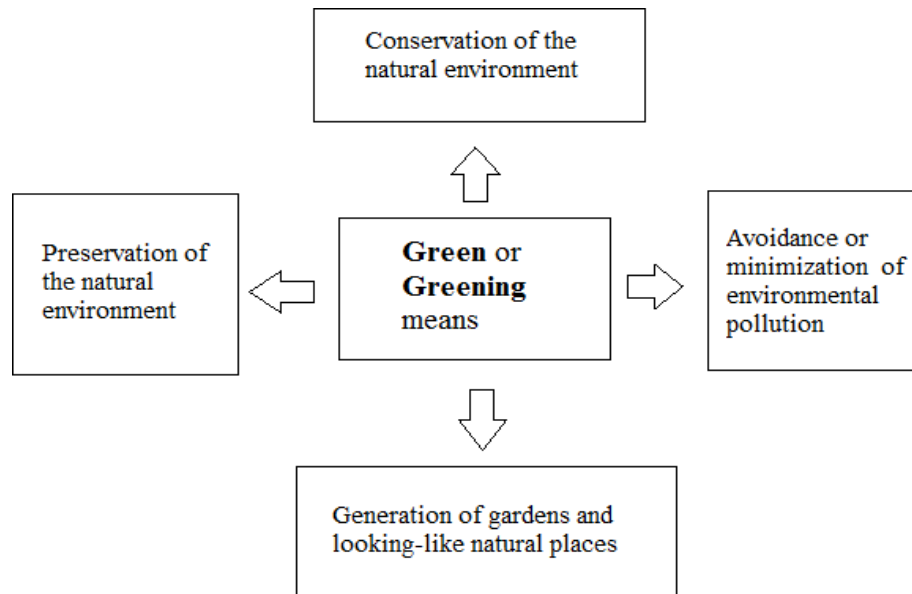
Conservation of the natural environment

Preservation of the natural environment

**Green** or **Greening** means

Avoidance or minimization of environmental pollution

Generation of gardens and looking-like natural places